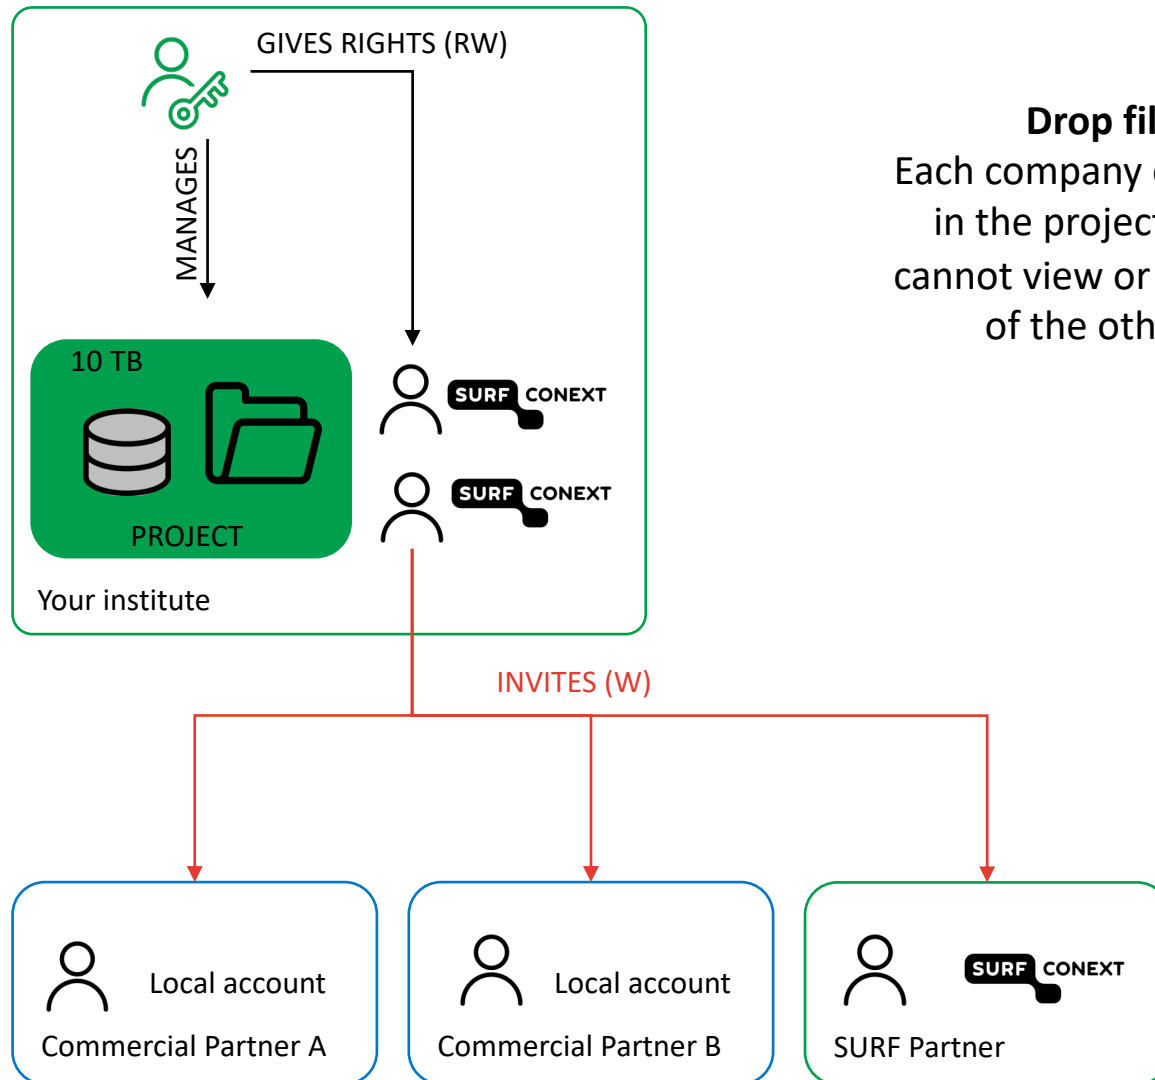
GIVES RIGHTS (RW)

MANAGES

10 TB

PROJECT

Your institute

SURF CONEXT

SURF CONEXT

Drop fil

Each company

in the projec

cannot view or

of the oth

INVITES (W)

Local account

Commercial Partner A

Local account

Commercial Partner B

SURF CONEXT

SURF Partner